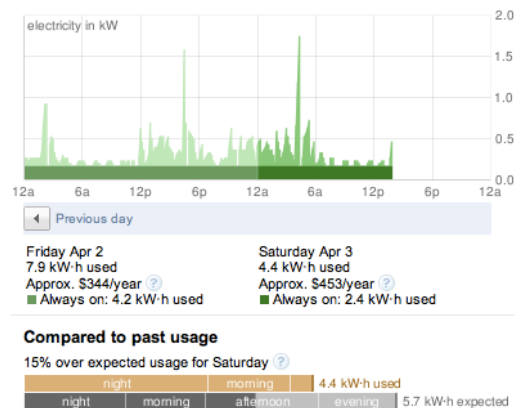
electricity in kW

2.0
1.5
1.0
0.5
0.0

12a 6a 12p 6p 12a 6a 12p 6p 12a

Previous day

Friday Apr 2
7.9 kW·h used
Approx. $344/year ?
Always on: 4.2 kW·h used

Saturday Apr 3
4.4 kW·h used
Approx. $453/year ?
Always on: 2.4 kW·h used

Compared to past usage

15% over expected usage for Saturday ?

night morning 4.4 kW·h used

night morning afternoon evening 5.7 kW·h expected